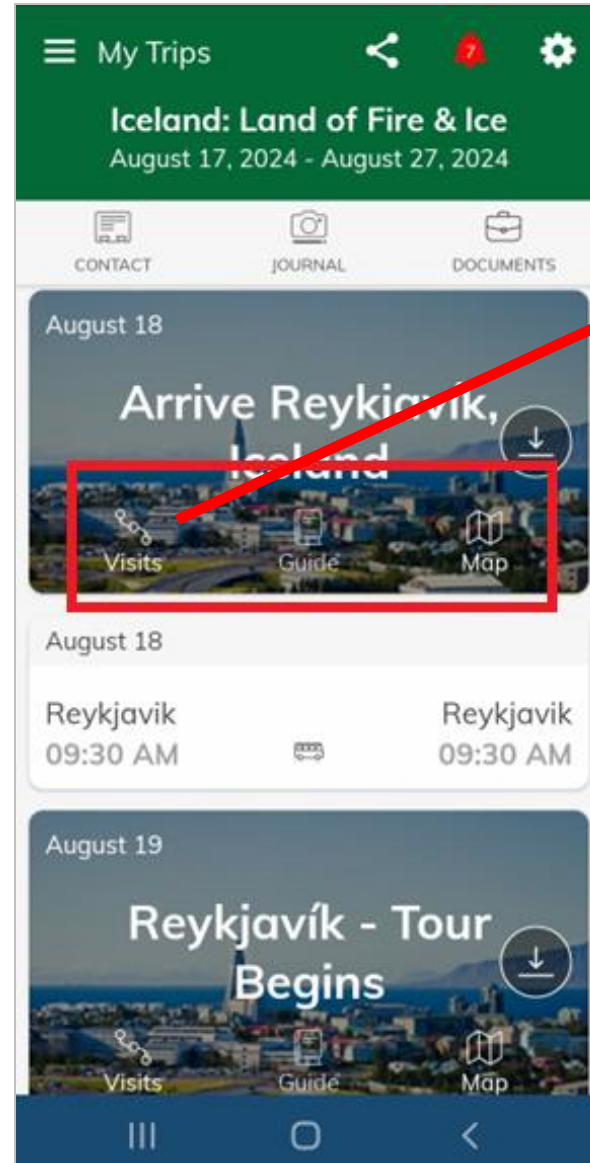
My Trips

7

Iceland: Land of Fire & Ice
August 17, 2024 - August 27, 2024

CONTACT
JOURNAL
DOCUMENTS

August 18

Arrive Reykjavík, Iceland

Visits
Guide
Map

August 18

Reykjavik
09:30 AM

Reykjavik
09:30 AM

August 19

Reykjavík - Tour Begins

Visits
Guide
Map